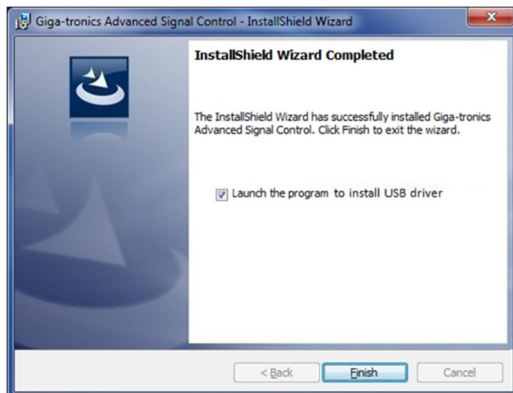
Giga-tronics Advanced Signal Control - InstallShield Wizard

InstallShield Wizard Completed

The InstallShield Wizard has successfully installed Giga-tronics Advanced Signal Control. Click Finish to exit the wizard.

Launch the program to install USB driver

< Back

Finish

Cancel